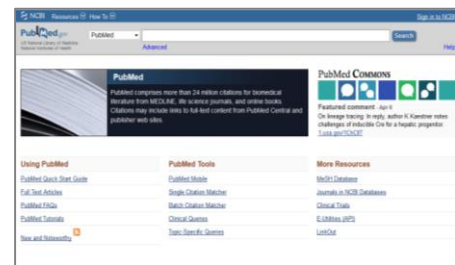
NCBI Resources How To

Sign in to NCBI

PubMed.gov
US National Library of Medicine
National Institutes of Health

PubMed

Search

Advanced

Help

PubMed

PubMed comprises more than 24 million citations for biomedical literature from MEDLINE, life science journals, and online books. Citations may include links to full-text content from PubMed Central and publisher web sites.

PubMed Commons

Featured comment · Apr 6
On lineage tracing: In reply, author K Kaestner notes challenges of inducible Cre for a hepatic progenitor.
1.usa.gov/1CXCf7

Using PubMed

PubMed Quick Start Guide

Full Text Articles

PubMed FAQs

PubMed Tutorials

New and Noteworthy

PubMed Tools

PubMed Mobile

Single Citation Matcher

Batch Citation Matcher

Clinical Queries

Topic-Specific Queries

More Resources

MeSH Database

Journals in NCBI Databases

Clinical Trials

E-Utilities (API)

LinkOut